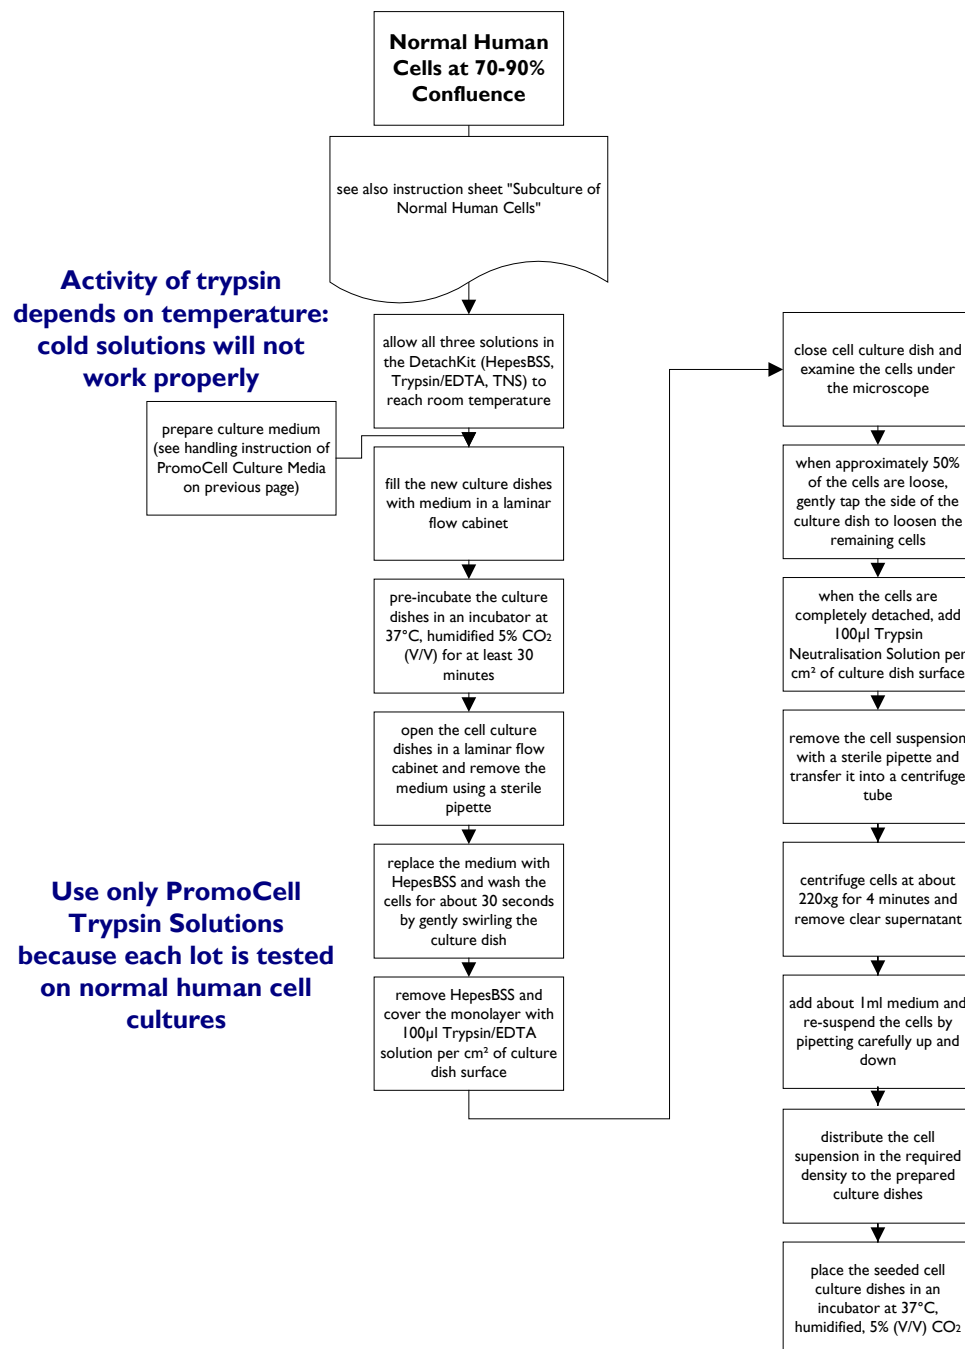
Normal Human Cells at 70-90% Confluence

see also instruction sheet "Subculture of Normal Human Cells"

Activity of trypsin depends on temperature: cold solutions will not work properly

allow all three solutions in the DetachKit (HepesBSS, Trypsin/EDTA, TNS) to reach room temperature

prepare culture medium (see handling instruction of PromoCell Culture Media on previous page)

fill the new culture dishes with medium in a laminar flow cabinet

pre-incubate the culture dishes in an incubator at 37°C, humidified 5% $CO_2$ (V/V) for at least 30 minutes

open the cell culture dishes in a laminar flow cabinet and remove the medium using a sterile pipette

Use only PromoCell Trypsin Solutions because each lot is tested on normal human cell cultures

replace the medium with HepesBSS and wash the cells for about 30 seconds by gently swirling the culture dish

remove HepesBSS and cover the monolayer with 100µl Trypsin/EDTA solution per cm² of culture dish surface

close cell culture dish and examine the cells under the microscope

when approximately 50% of the cells are loose, gently tap the side of the culture dish to loosen the remaining cells

when the cells are completely detached, add 100µl Trypsin Neutralisation Solution per cm² of culture dish surface

remove the cell suspension with a sterile pipette and transfer it into a centrifuge tube

centrifuge cells at about 220xg for 4 minutes and remove clear supernatant

add about 1ml medium and re-suspend the cells by pipetting carefully up and down

distribute the cell supension in the required density to the prepared culture dishes

place the seeded cell culture dishes in an incubator at 37°C, humidified, 5% (V/V) $CO_2$.